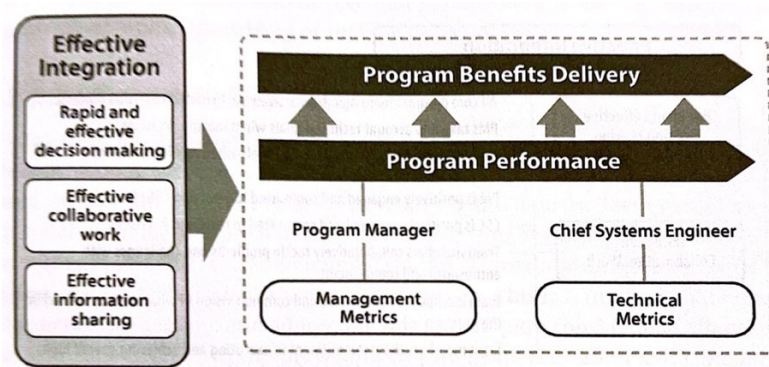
Effective Integration

Rapid and effective decision making

Effective collaborative work

Effective information sharing

Program Benefits Delivery

Program Performance

Program Manager

Chief Systems Engineer

Management Metrics

Technical Metrics